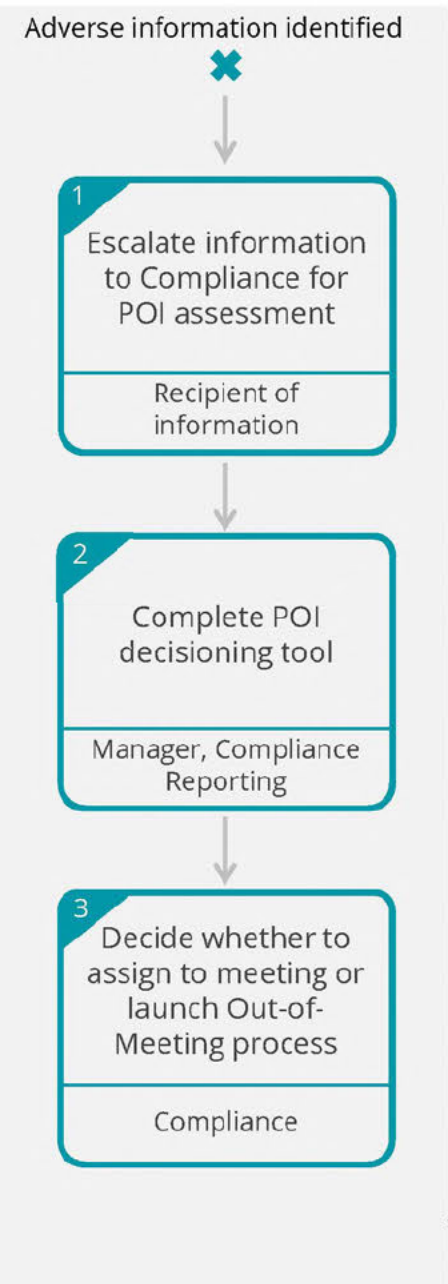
Adverse information identified

1
Escalate information to Compliance for POI assessment

Recipient of information

2
Complete POI decisioning tool

Manager, Compliance Reporting

3
Decide whether to assign to meeting or launch Out-of-Meeting process

Compliance